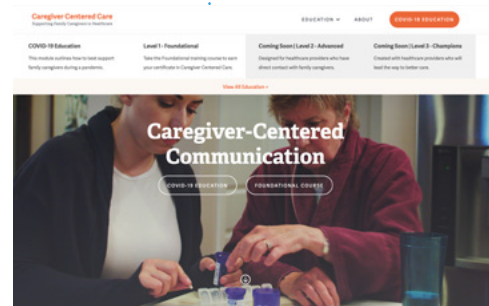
Caregiver Centered Care
Supporting Family Caregivers in Healthcare

EDUCATION ABOUT COVID-19 EDUCATION

COVID-19 Education
This module outlines how to best support family caregivers during a pandemic.

Level 1 - Foundational
Take the Foundational training course to earn your certificate in Caregiver Centered Care.

Coming Soon | Level 2 - Advanced
Designed for healthcare providers who have direct contact with family caregivers.

Coming Soon | Level 3 - Champions
Created with healthcare providers who will lead the way to better care.

View All Education →

Caregiver-Centered Communication

COVID-19 EDUCATION
FOUNDATIONAL COURSE